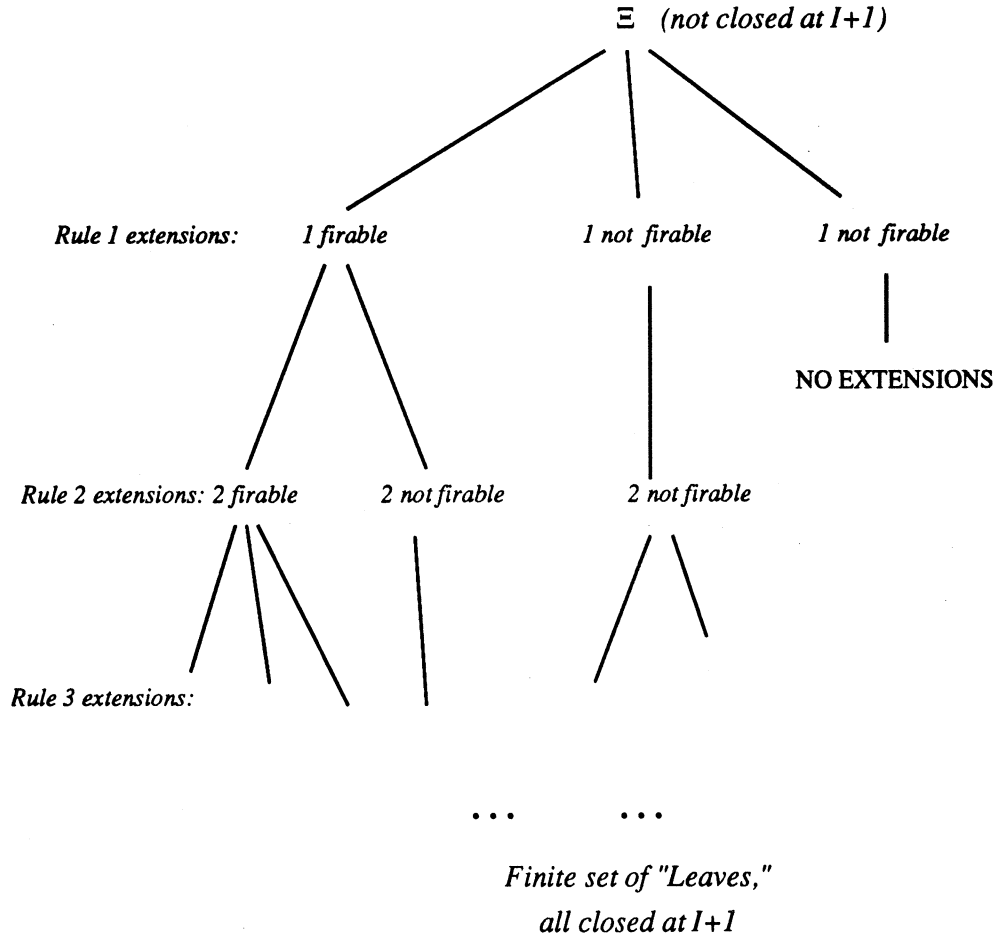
$\Xi$ (not closed at I+1)

Rule 1 extensions: 1 firable

1 not firable

1 not firable

NO EXTENSIONS

Rule 2 extensions: 2 firable

2 not firable

2 not firable

Rule 3 extensions:

...

...

Finite set of "Leaves," all closed at I+1